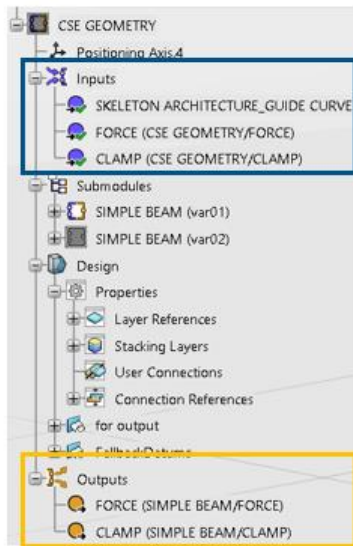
CSE GEOMETRY
Positioning Axis.4
Inputs
SKELETON ARCHITECTURE_GUIDE CURVE
FORCE (CSE GEOMETRY/FORCE)
CLAMP (CSE GEOMETRY/CLAMP)
Submodules
SIMPLE BEAM (var01)
SIMPLE BEAM (var02)
Design
Properties
Layer References
Stacking Layers
User Connections
Connection References
for output
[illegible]
Outputs
FORCE (SIMPLE BEAM/FORCE)
CLAMP (SIMPLE BEAM/CLAMP)